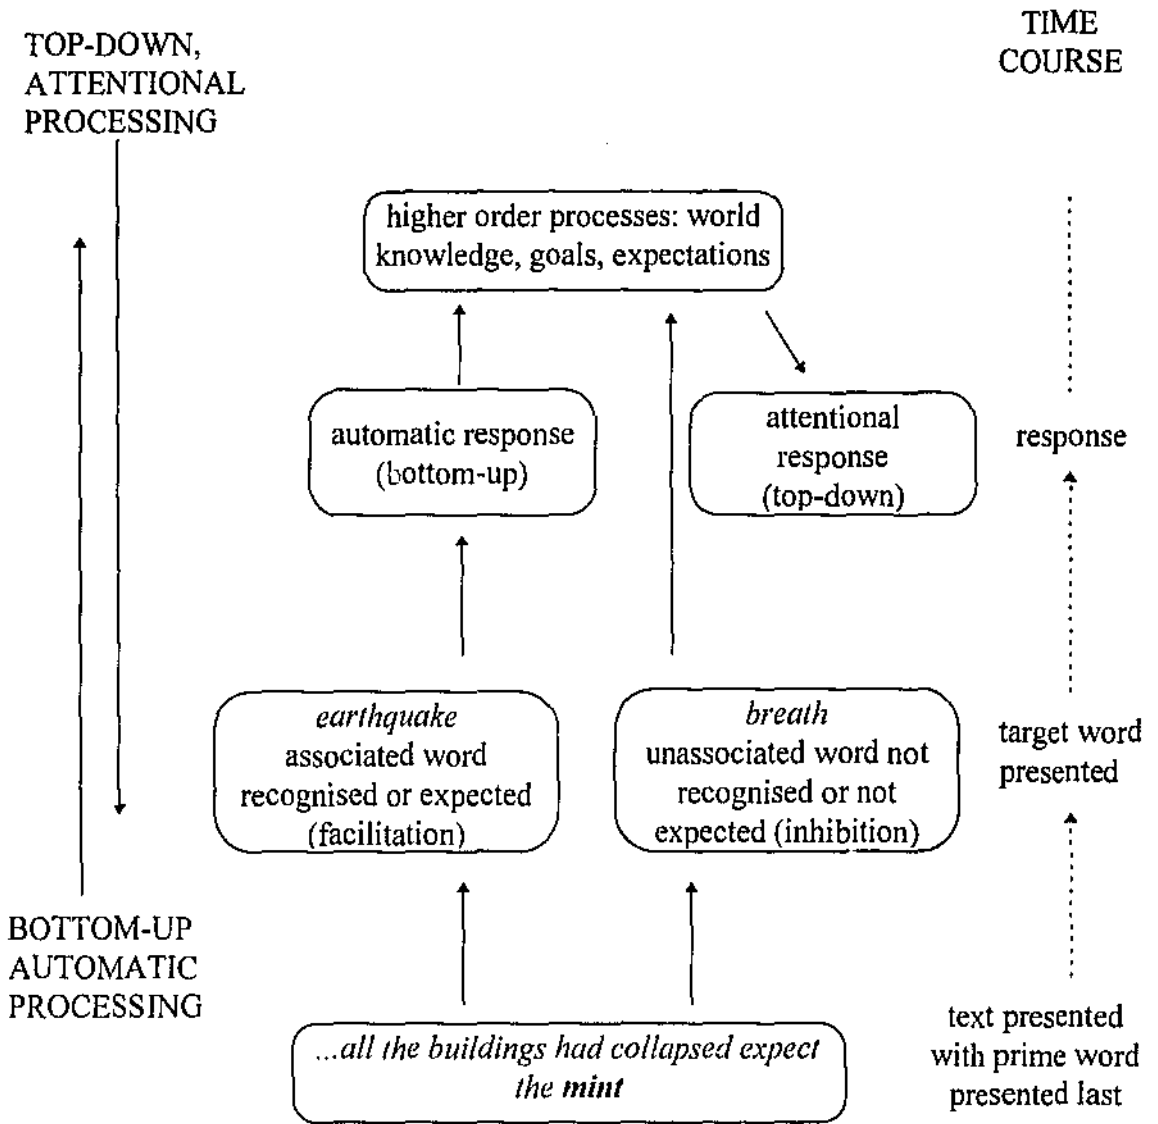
TOP-DOWN, ATTENTIONAL PROCESSING

TIME COURSE

higher order processes: world knowledge, goals, expectations

automatic response (bottom-up)

attentional response (top-down)

response

*earthquake* associated word recognised or expected (facilitation)

*breath* unassociated word not recognised or not expected (inhibition)

target word presented

BOTTOM-UP AUTOMATIC PROCESSING

*...all the buildings had collapsed expect the **mint***

text presented with prime word presented last